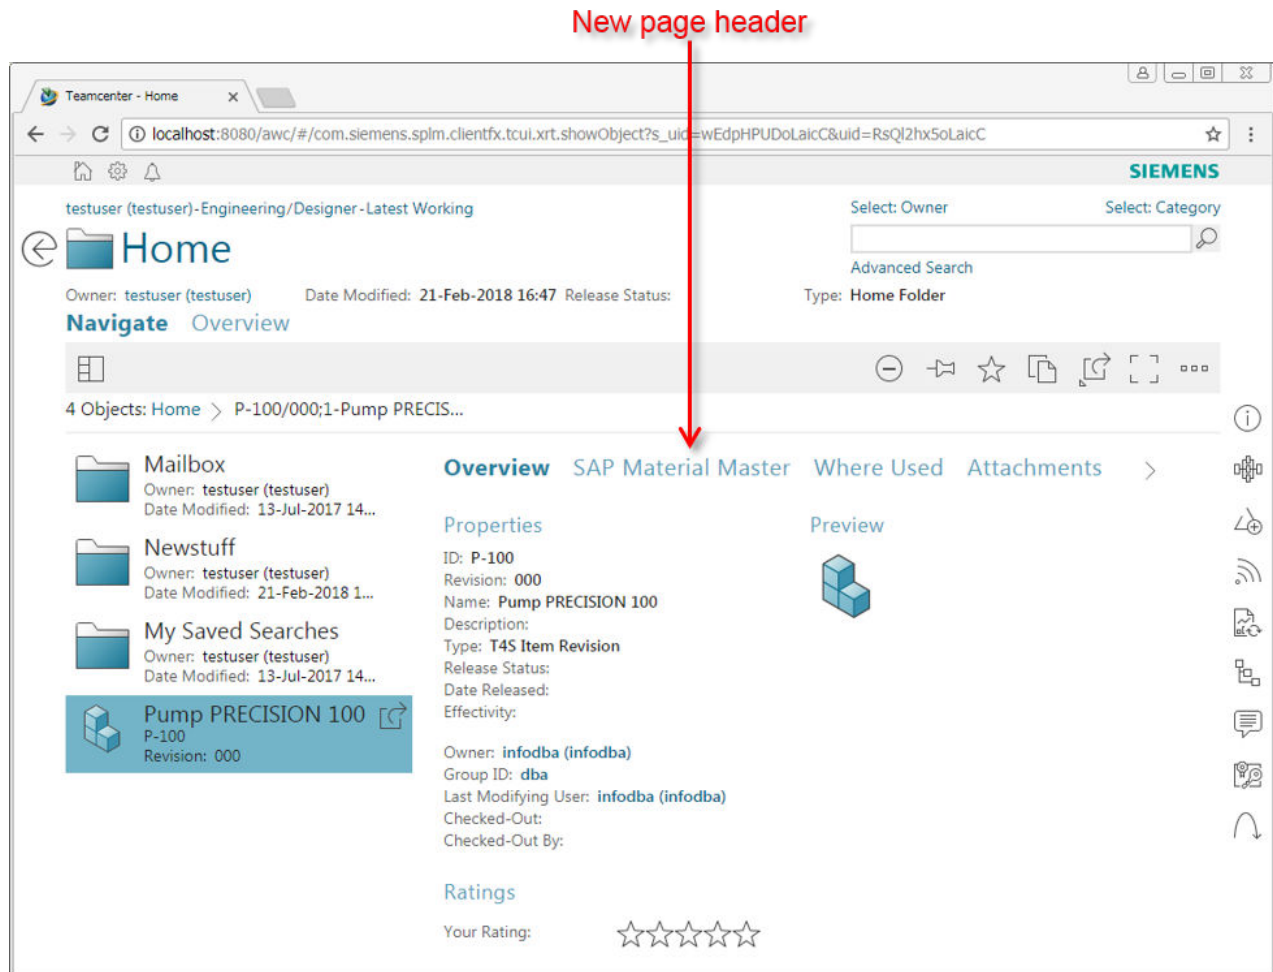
New page header

Teamcenter - Home

localhost:8080/awc/#/com.siemens.splm.clientfx.tcui.xrt.showObject?s_uid=wEdpHPUDoLaicC&uid=RsQl2hx5oLaicC

SIEMENS

testuser (testuser)-Engineering/Designer-Latest Working

Select: Owner Select: Category

Advanced Search

Home

Owner: testuser (testuser) Date Modified: 21-Feb-2018 16:47 Release Status: Type: Home Folder

Navigate Overview

4 Objects: Home > P-100/000;1-Pump PRECIS...

Mailbox
Owner: testuser (testuser)
Date Modified: 13-Jul-2017 14...

Newstuff
Owner: testuser (testuser)
Date Modified: 21-Feb-2018 1...

My Saved Searches
Owner: testuser (testuser)
Date Modified: 13-Jul-2017 14...

Pump PRECISION 100
P-100
Revision: 000

Overview SAP Material Master Where Used Attachments

Properties

ID: P-100
Revision: 000
Name: Pump PRECISION 100
Description:
Type: T4S Item Revision
Release Status:
Date Released:
Effectivity:

Owner: infodba (infodba)
Group ID: dba
Last Modifying User: infodba (infodba)
Checked-Out:
Checked-Out By:

Preview

Ratings

Your Rating: